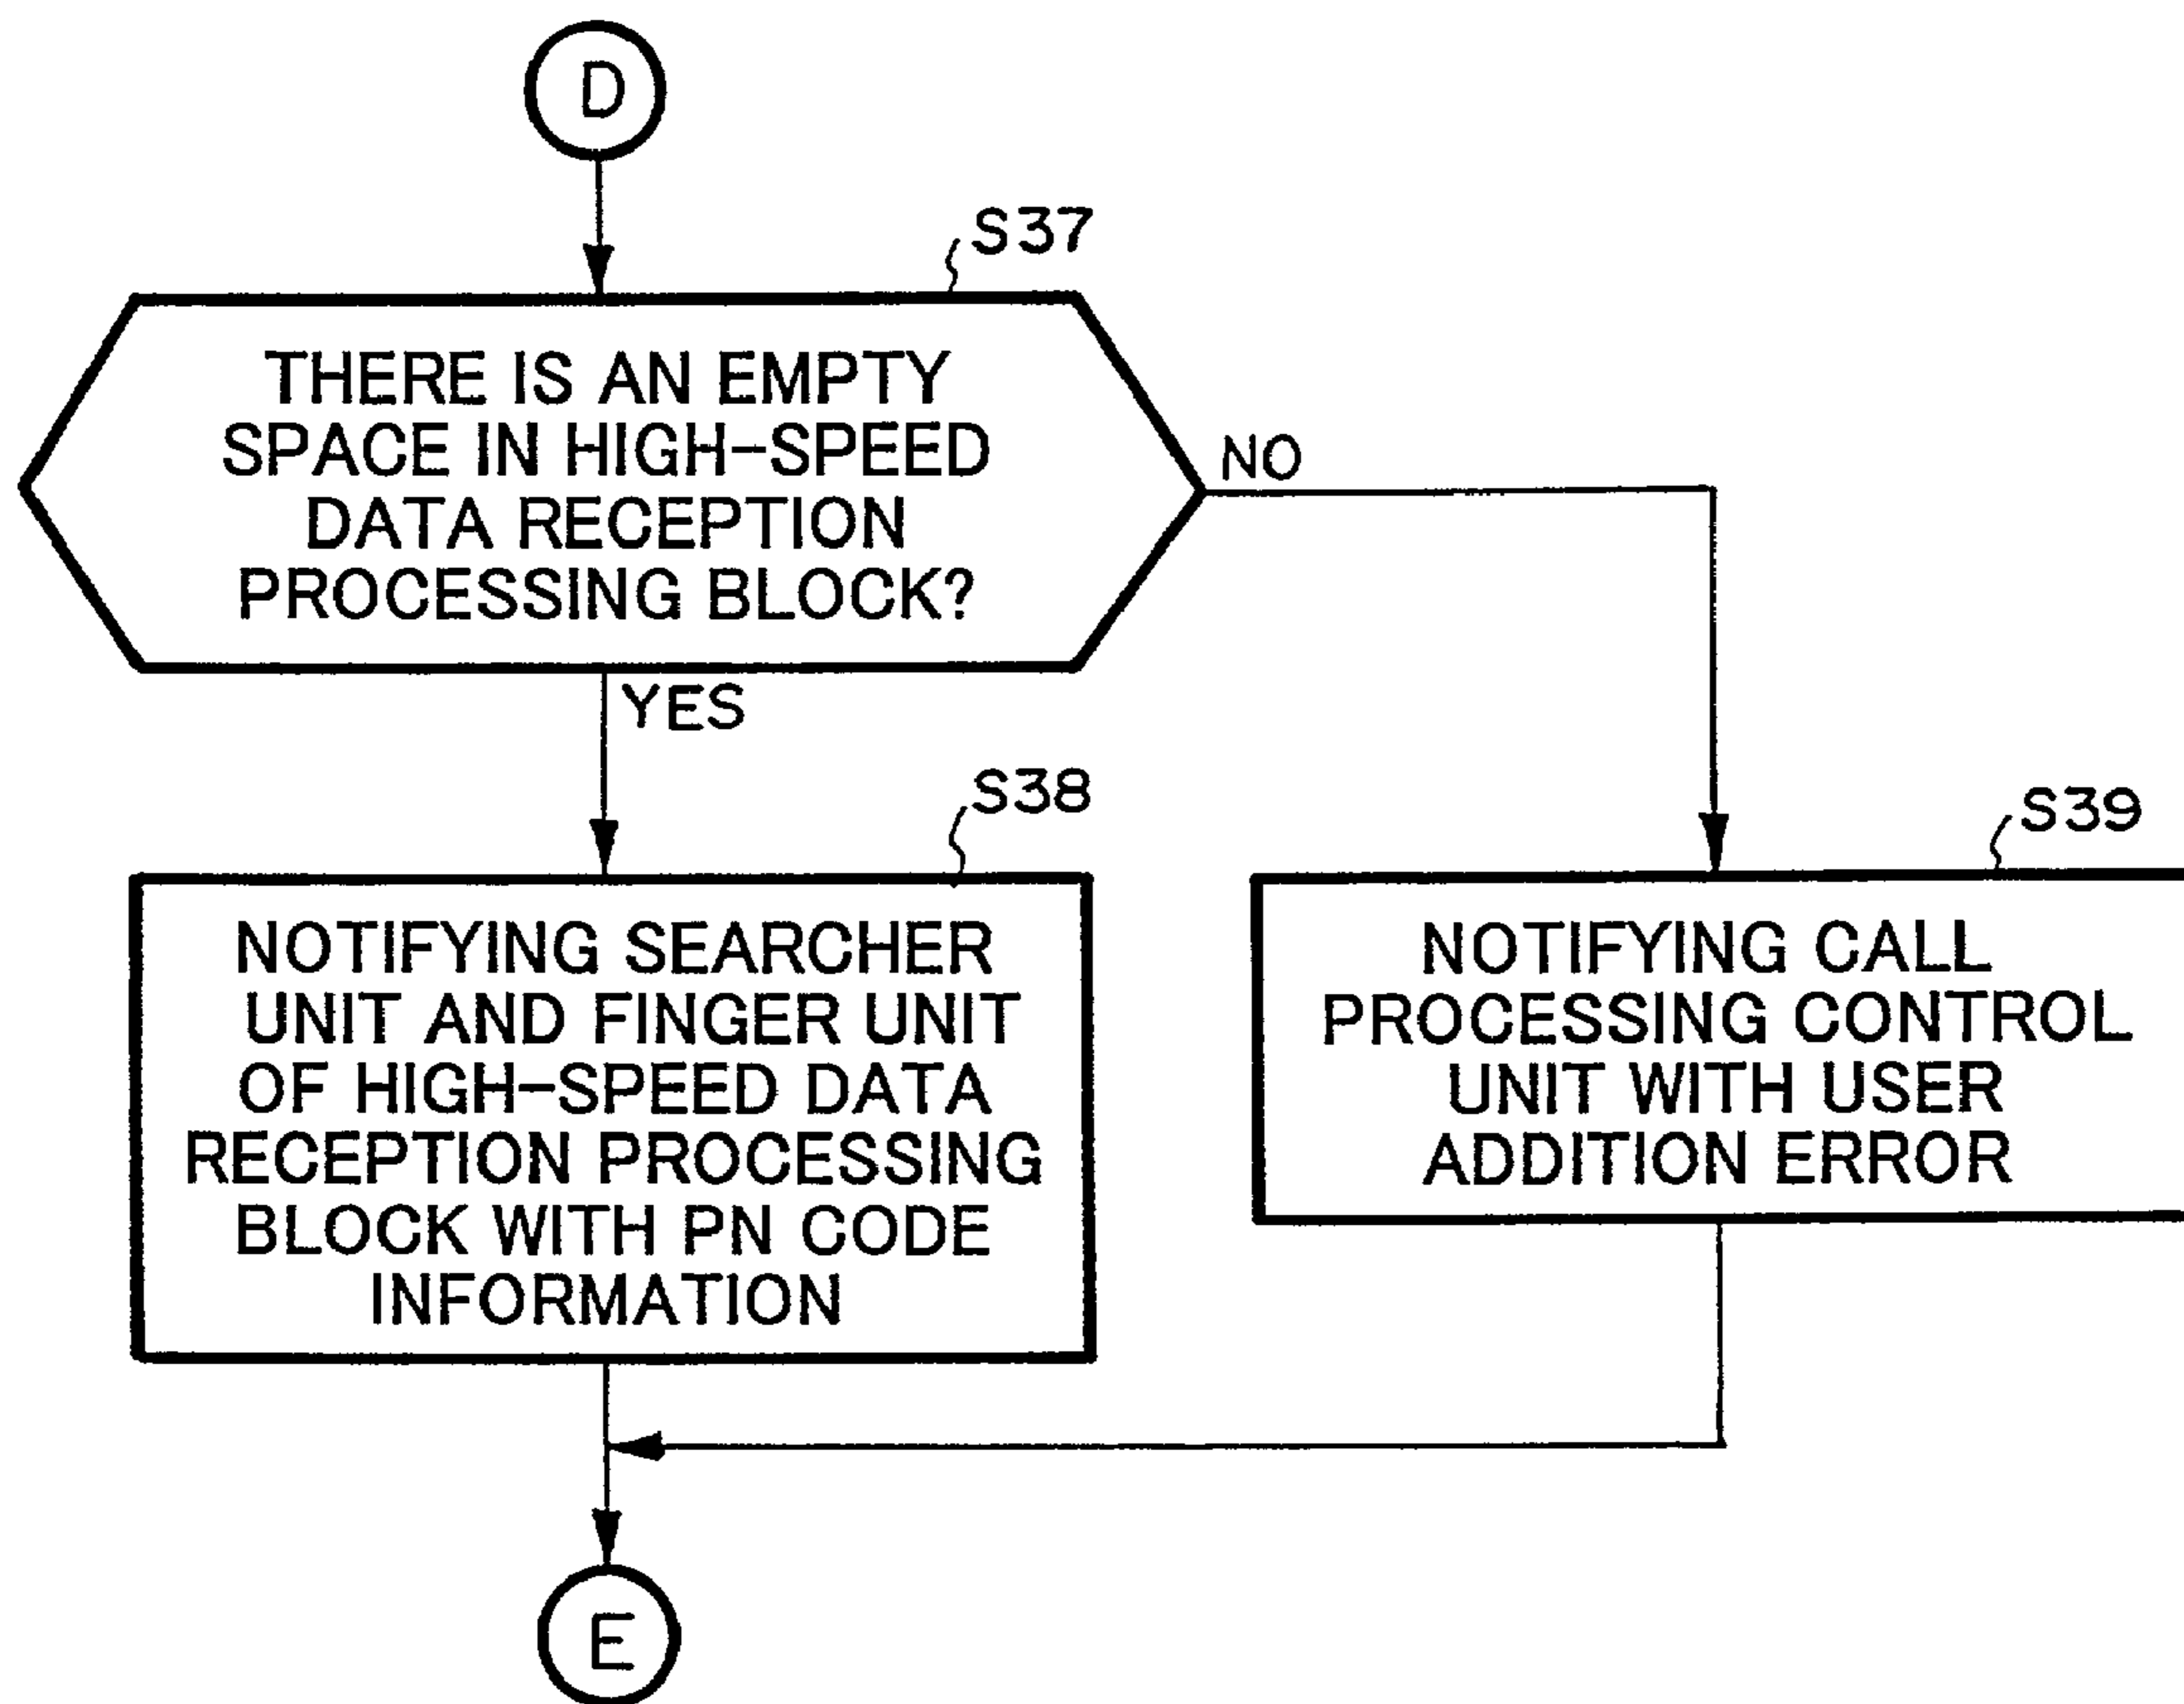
D

S37

THERE IS AN EMPTY SPACE IN HIGH-SPEED DATA RECEPTION PROCESSING BLOCK?

NO

YES

S38

NOTIFYING SEARCHER UNIT AND FINGER UNIT OF HIGH-SPEED DATA RECEPTION PROCESSING BLOCK WITH PN CODE INFORMATION

S39

NOTIFYING CALL PROCESSING CONTROL UNIT WITH USER ADDITION ERROR

E